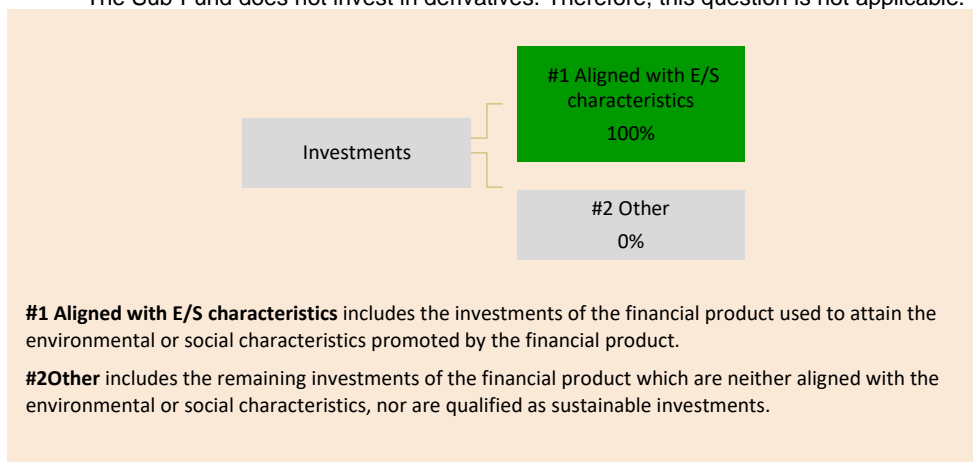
The Sub-Fund does not invest in derivatives. Therefore, this question is not applicable.

Investments

#1 Aligned with E/S characteristics
100%

#2 Other
0%

**#1 Aligned with E/S characteristics** includes the investments of the financial product used to attain the environmental or social characteristics promoted by the financial product.

**#2Other** includes the remaining investments of the financial product which are neither aligned with the environmental or social characteristics, nor are qualified as sustainable investments.